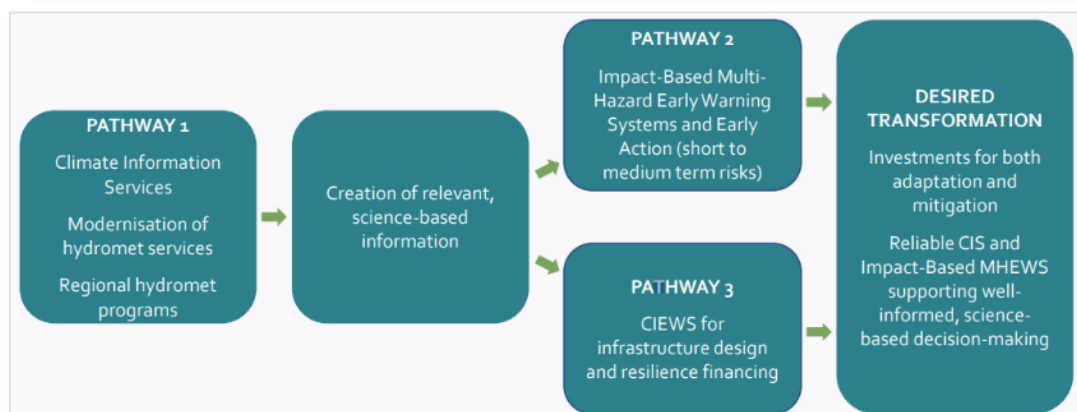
PATHWAY 1

Climate Information Services

Modernisation of hydromet services

Regional hydromet programs

Creation of relevant, science-based information

PATHWAY 2

Impact-Based Multi-Hazard Early Warning Systems and Early Action (short to medium term risks)

PATHWAY 3

CIEWS for infrastructure design and resilience financing

DESIRED TRANSFORMATION

Investments for both adaptation and mitigation

Reliable CIS and Impact-Based MHEWS supporting well-informed, science-based decision-making